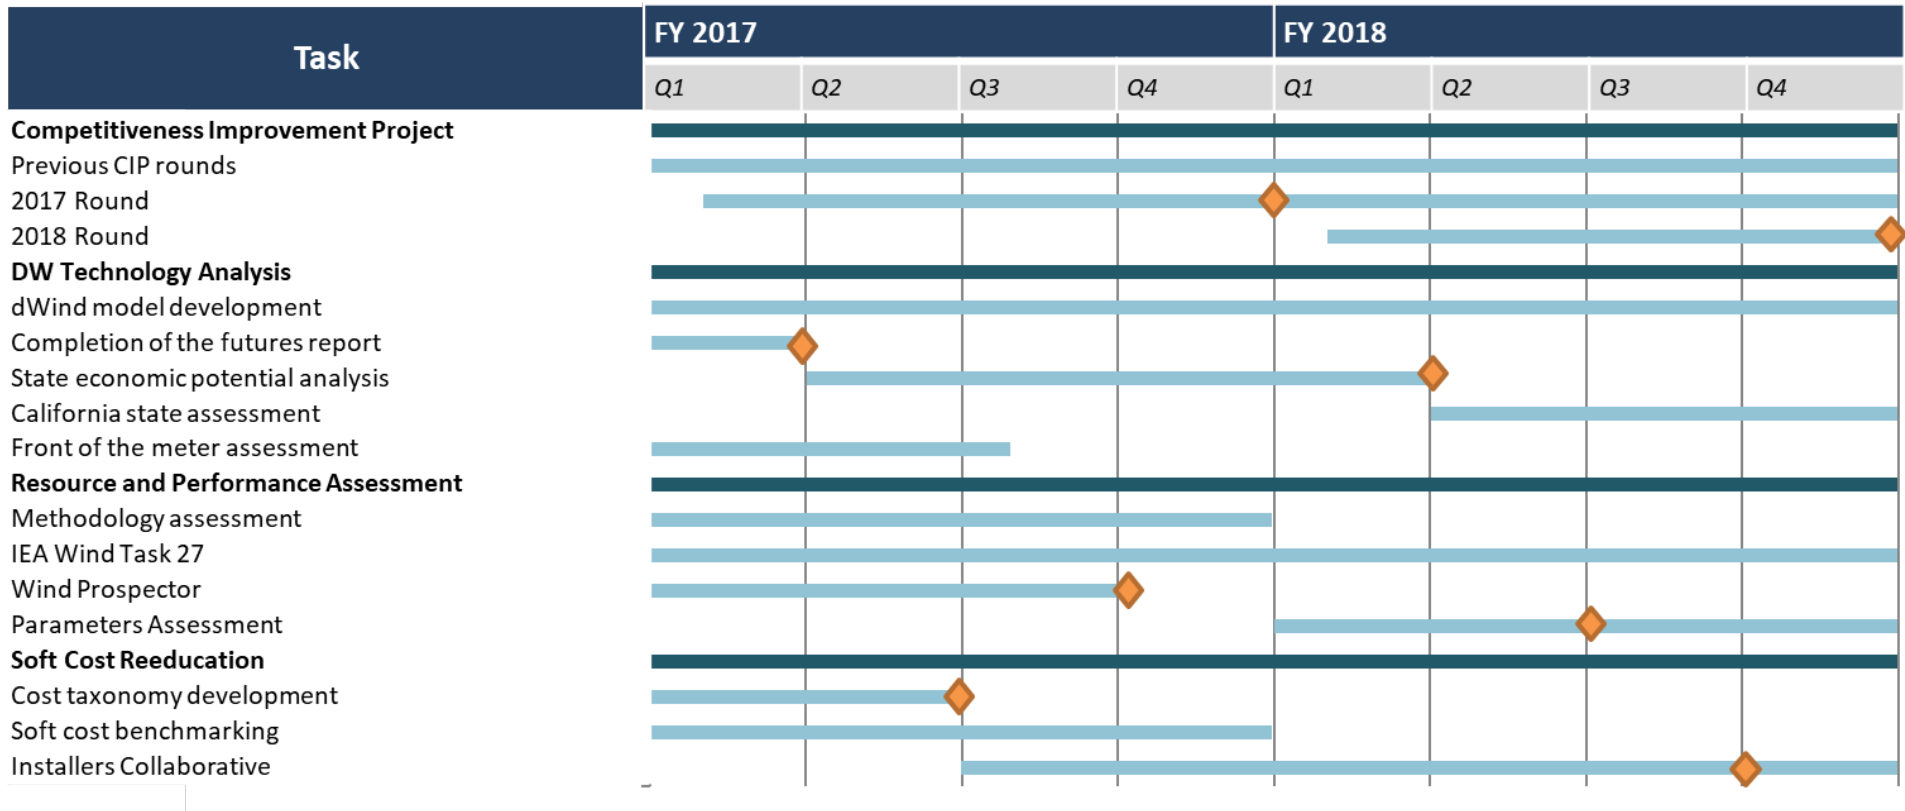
| Task | FY 2017 | | | | FY 2018 | | | |
|---|---|---|---|---|---|---|---|---|
| | Q1 | Q2 | Q3 | Q4 | Q1 | Q2 | Q3 | Q4 |
| **Competitiveness Improvement Project** | | | | | | | | |
| Previous CIP rounds | | | | | | | | |
| 2017 Round | | | | | | | | |
| 2018 Round | | | | | | | | |
| **DW Technology Analysis** | | | | | | | | |
| dWind model development | | | | | | | | |
| Completion of the futures report | | | | | | | | |
| State economic potential analysis | | | | | | | | |
| California state assessment | | | | | | | | |
| Front of the meter assessment | | | | | | | | |
| **Resource and Performance Assessment** | | | | | | | | |
| Methodology assessment | | | | | | | | |
| IEA Wind Task 27 | | | | | | | | |
| Wind Prospector | | | | | | | | |
| Parameters Assessment | | | | | | | | |
| **Soft Cost Reeducation** | | | | | | | | |
| Cost taxonomy development | | | | | | | | |
| Soft cost benchmarking | | | | | | | | |
| Installers Collaborative | | | | | | | | |